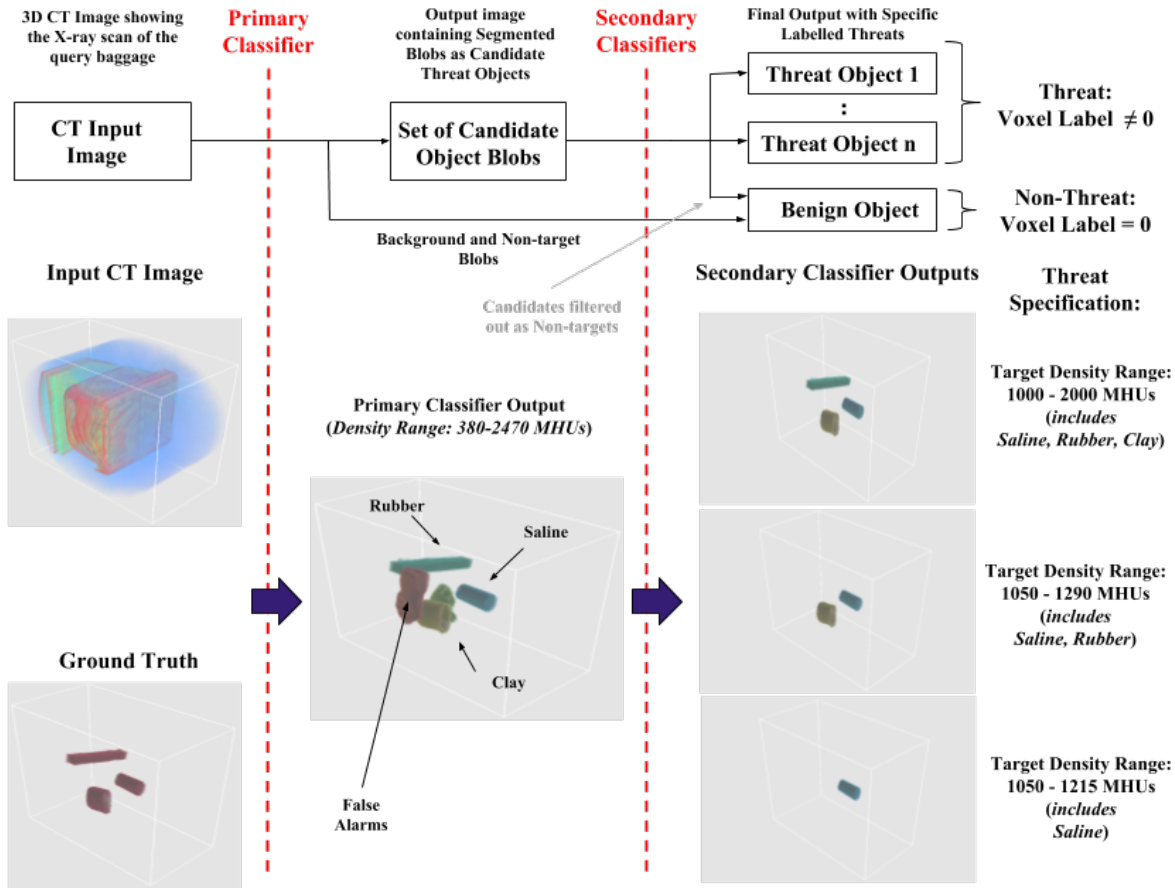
3D CT Image showing the X-ray scan of the query baggage

Primary Classifier

Output image containing Segmented Blobs as Candidate Threat Objects

Secondary Classifiers

Final Output with Specific Labelled Threats

CT Input Image

Set of Candidate Object Blobs

Threat Object 1

:

Threat Object n

Threat: Voxel Label $\neq 0$

Benign Object

Non-Threat: Voxel Label = 0

Background and Non-target Blobs

Candidates filtered out as Non-targets

Input CT Image

Secondary Classifier Outputs

Threat Specification:

Primary Classifier Output (*Density Range: 380-2470 MHUs*)

Rubber

Saline

Clay

False Alarms

Ground Truth

Target Density Range: 1000 - 2000 MHUs (*includes Saline, Rubber, Clay*)

Target Density Range: 1050 - 1290 MHUs (*includes Saline, Rubber*)

Target Density Range: 1050 - 1215 MHUs (*includes Saline*)